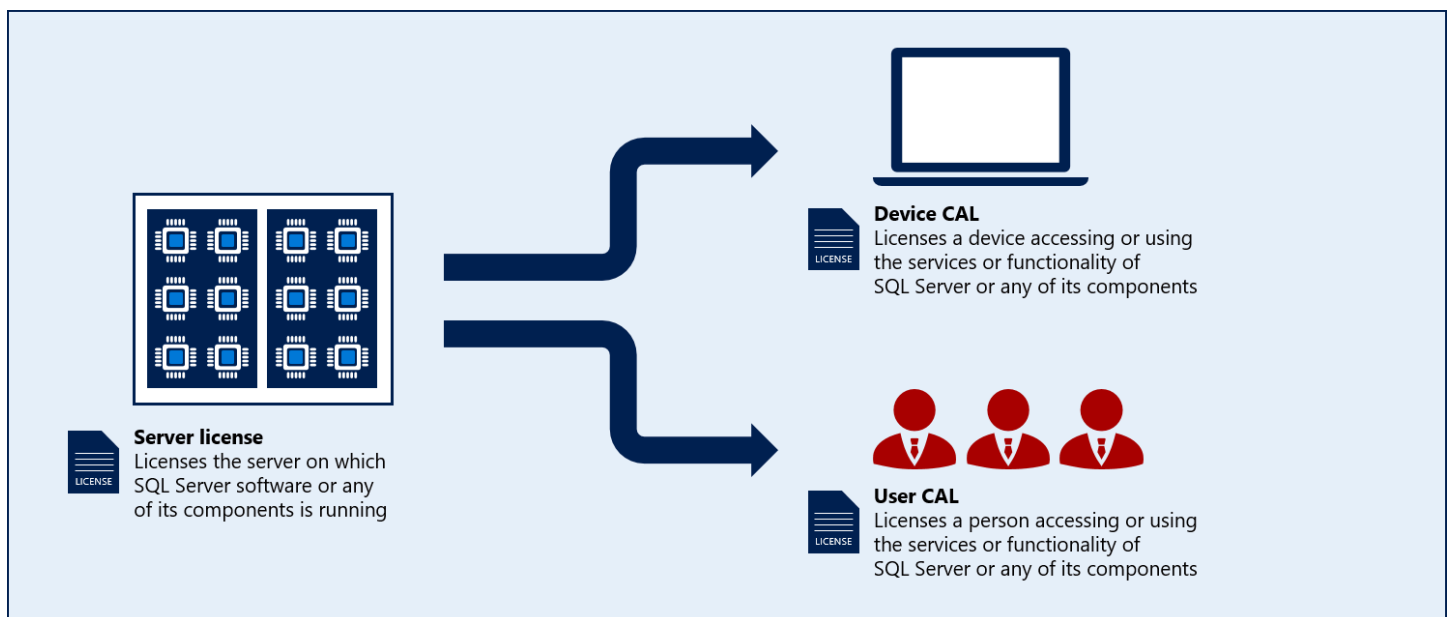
LICENSE

Server license
Licenses the server on which SQL Server software or any of its components is running

LICENSE

Device CAL
Licenses a device accessing or using the services or functionality of SQL Server or any of its components

LICENSE

User CAL
Licenses a person accessing or using the services or functionality of SQL Server or any of its components